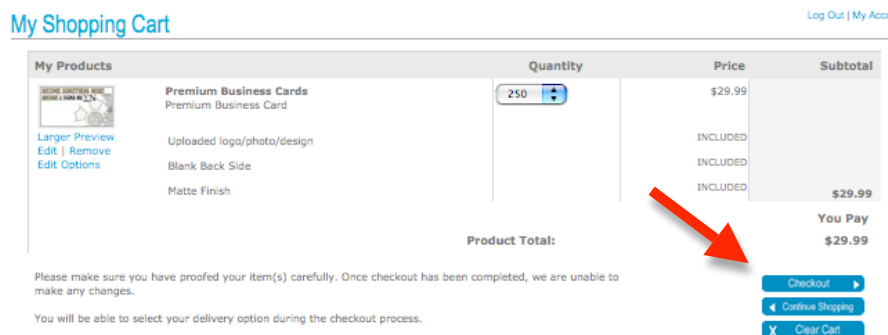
My Shopping Cart

Log Out | My Acco

| My Products | | Quantity | Price | Subtotal |
|---|---|---|---|---|
| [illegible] | Premium Business Cards<br>Premium Business Card | 250 | $29.99 | |
| Larger Preview<br>Edit \| Remove<br>Edit Options | Uploaded logo/photo/design | | INCLUDED | |
| | Blank Back Side | | INCLUDED | |
| | Matte Finish | | INCLUDED | $29.99 |
| | | | | You Pay |
| | Product Total: | | | $29.99 |

Please make sure you have proofed your item(s) carefully. Once checkout has been completed, we are unable to make any changes.

You will be able to select your delivery option during the checkout process.

Checkout

Continue Shopping

Clear Cart